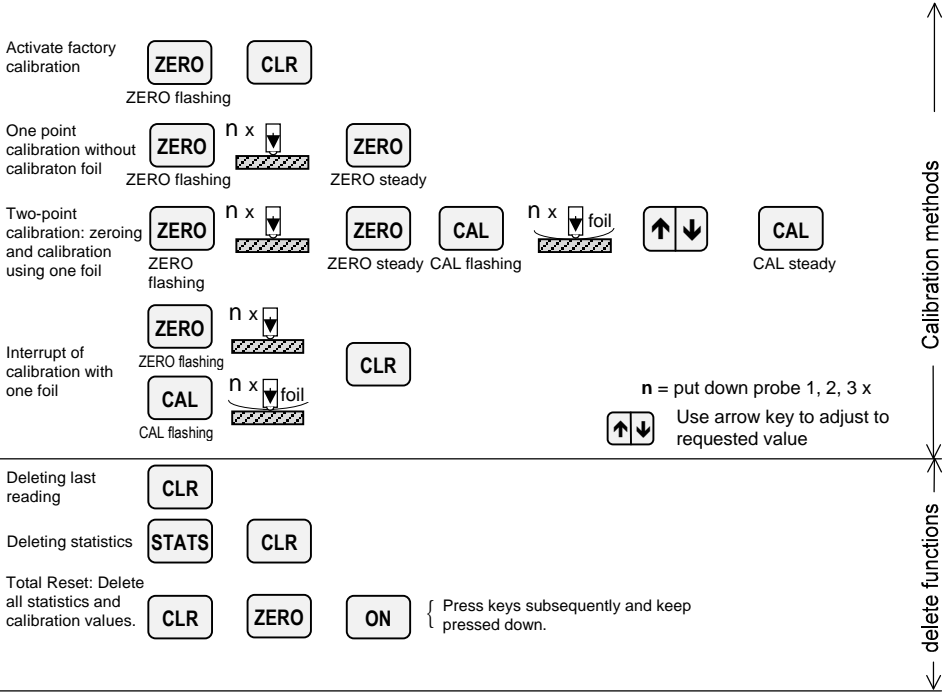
Activate factory calibration ZERO CLR
ZERO flashing

One point calibration without calibraton foil ZERO n x ZERO
ZERO flashing ZERO steady

Two-point calibration: zeroing and calibration using one foil ZERO n x ZERO CAL n x foil ↑↓ CAL
ZERO flashing ZERO steady CAL flashing CAL steady

Interrupt of calibration with one foil ZERO n x CLR
ZERO flashing
CAL n x foil
CAL flashing

**n** = put down probe 1, 2, 3 x

↑↓ Use arrow key to adjust to requested value

Calibration methods

Deleting last reading CLR

Deleting statistics STATS CLR

Total Reset: Delete all statistics and calibration values. CLR ZERO ON { Press keys subsequently and keep pressed down.

delete functions